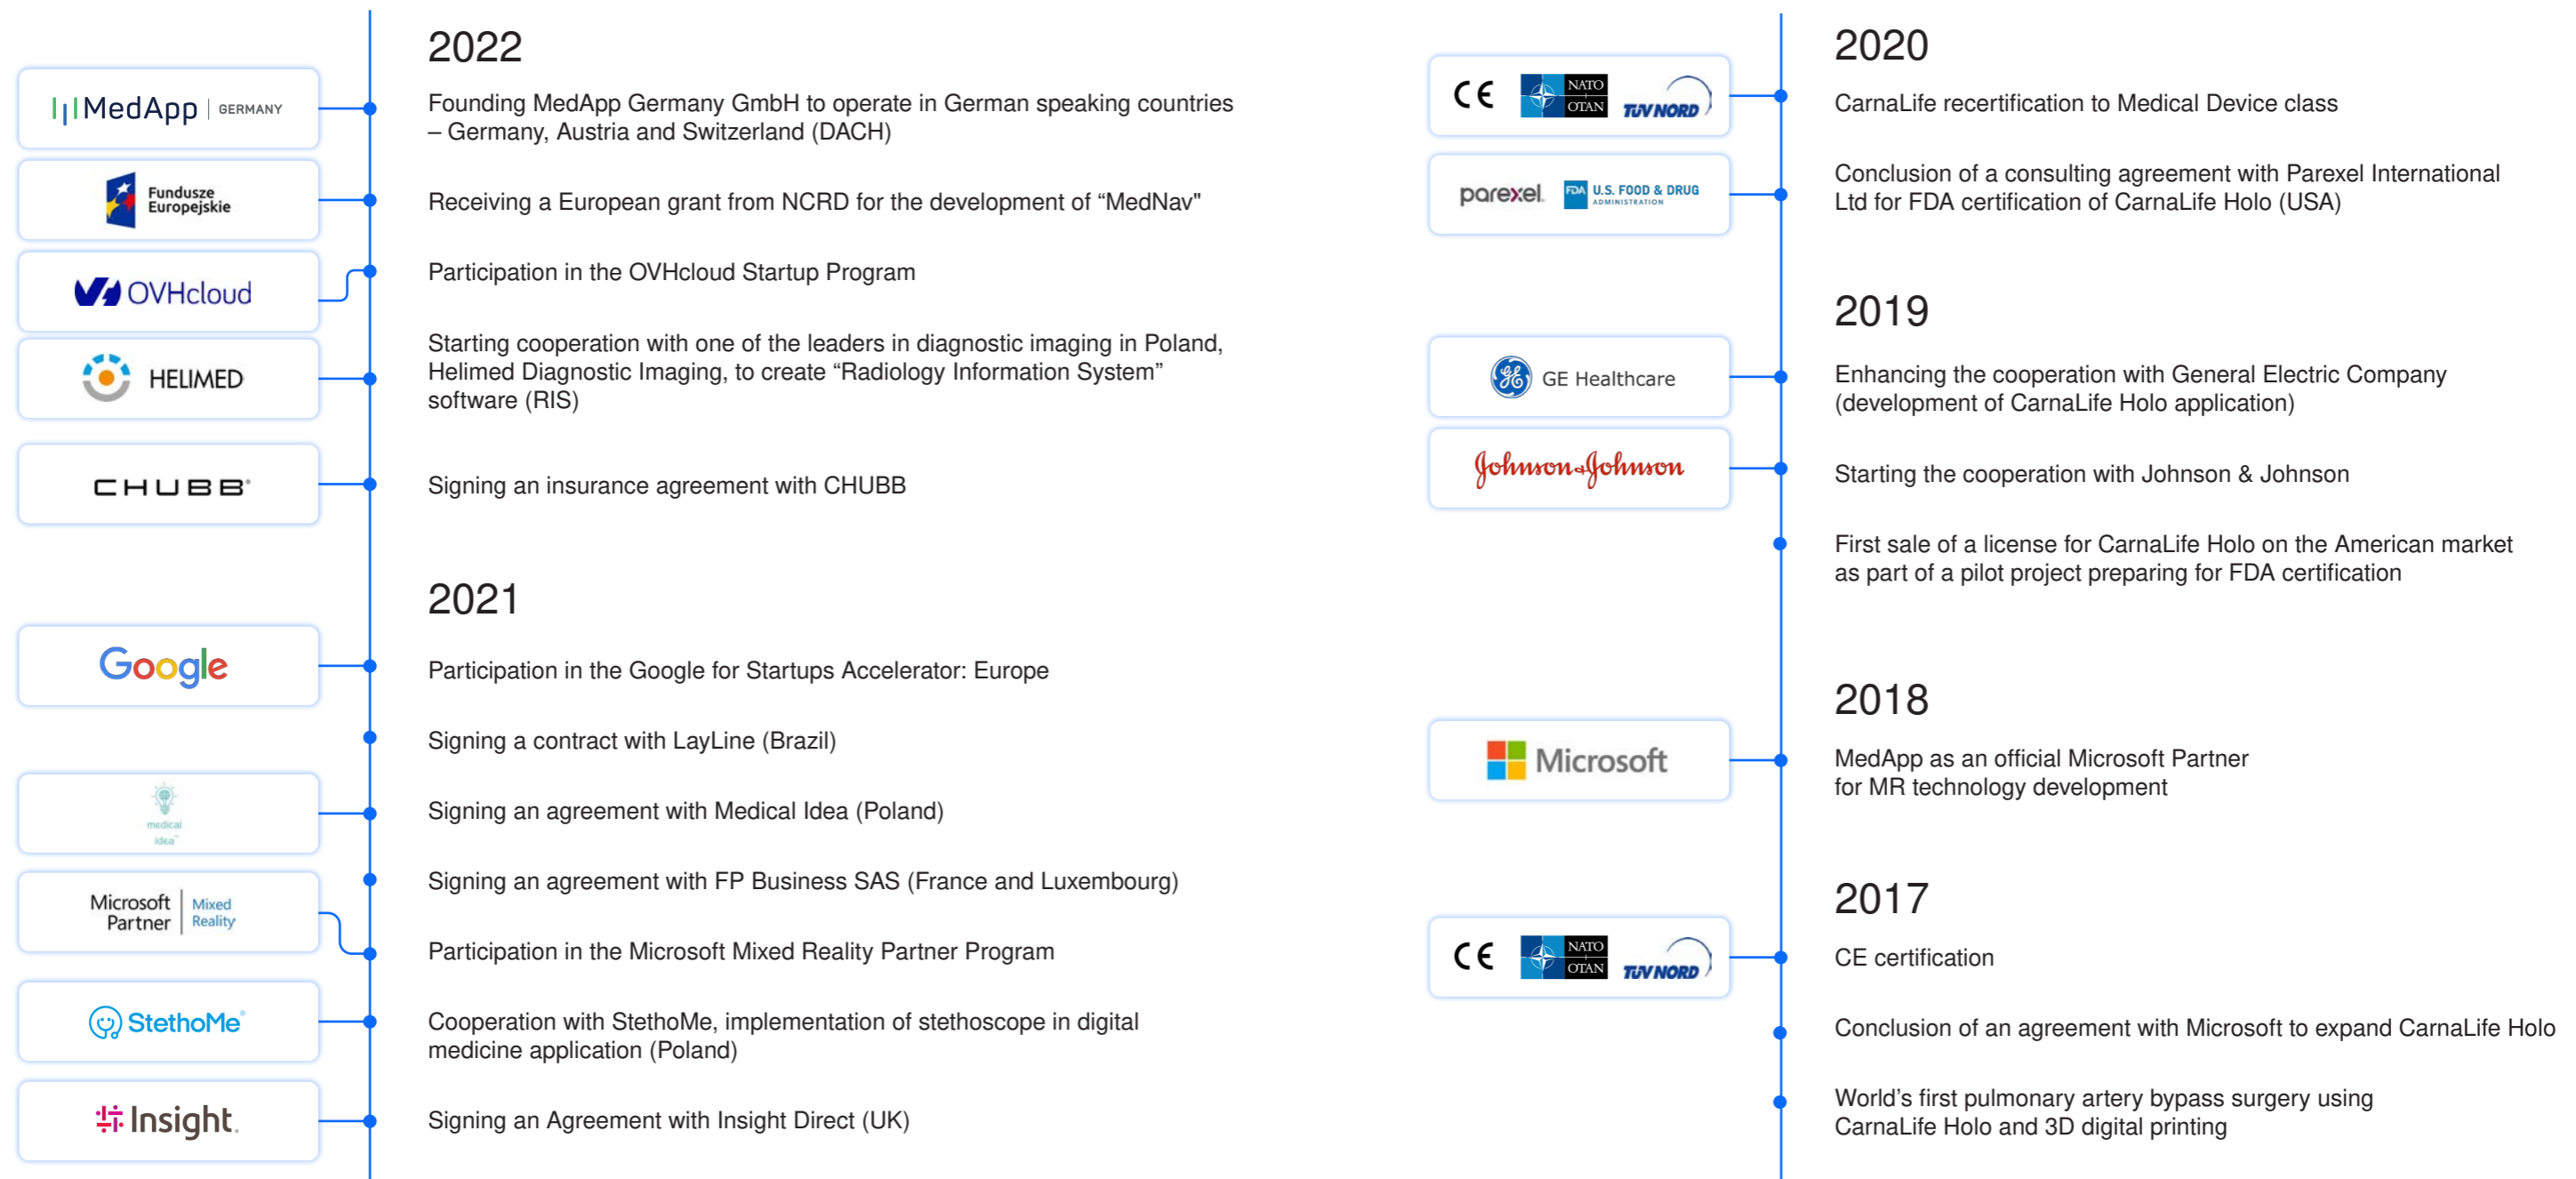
MedApp GERMANY

Fundusze Europejskie

OVHcloud

HELIMED

CHUBB

2022

Founding MedApp Germany GmbH to operate in German speaking countries – Germany, Austria and Switzerland (DACH)

Receiving a European grant from NCRD for the development of “MedNav”

Participation in the OVHcloud Startup Program

Starting cooperation with one of the leaders in diagnostic imaging in Poland, Helimed Diagnostic Imaging, to create “Radiology Information System” software (RIS)

Signing an insurance agreement with CHUBB

Google

medical idea

Microsoft Partner | Mixed Reality

StethoMe

Insight.

2021

Participation in the Google for Startups Accelerator: Europe

Signing a contract with LayLine (Brazil)

Signing an agreement with Medical Idea (Poland)

Signing an agreement with FP Business SAS (France and Luxembourg)

Participation in the Microsoft Mixed Reality Partner Program

Cooperation with StethoMe, implementation of stethoscope in digital medicine application (Poland)

Signing an Agreement with Insight Direct (UK)

CE NATO OTAN TÜV NORD

parexel FDA U.S. FOOD & DRUG ADMINISTRATION

2020

CarnaLife recertification to Medical Device class

Conclusion of a consulting agreement with Parexel International Ltd for FDA certification of CarnaLife Holo (USA)

GE Healthcare

Johnson & Johnson

2019

Enhancing the cooperation with General Electric Company (development of CarnaLife Holo application)

Starting the cooperation with Johnson & Johnson

First sale of a license for CarnaLife Holo on the American market as part of a pilot project preparing for FDA certification

Microsoft

2018

MedApp as an official Microsoft Partner for MR technology development

CE NATO OTAN TÜV NORD

2017

CE certification

Conclusion of an agreement with Microsoft to expand CarnaLife Holo

World’s first pulmonary artery bypass surgery using CarnaLife Holo and 3D digital printing